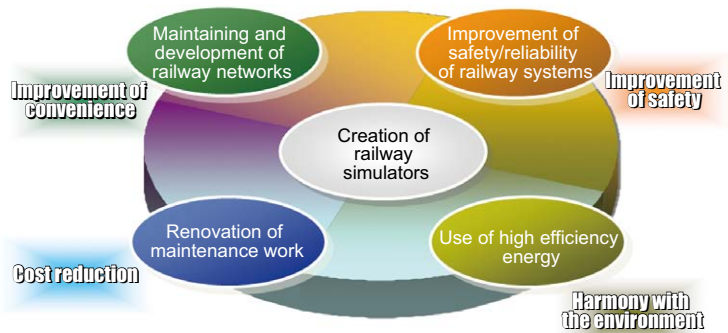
Maintaining and development of railway networks

Improvement of safety/reliability of railway systems

Improvement of convenience

Improvement of safety

Creation of railway simulators

Renovation of maintenance work

Use of high efficiency energy

Cost reduction

Harmony with the environment